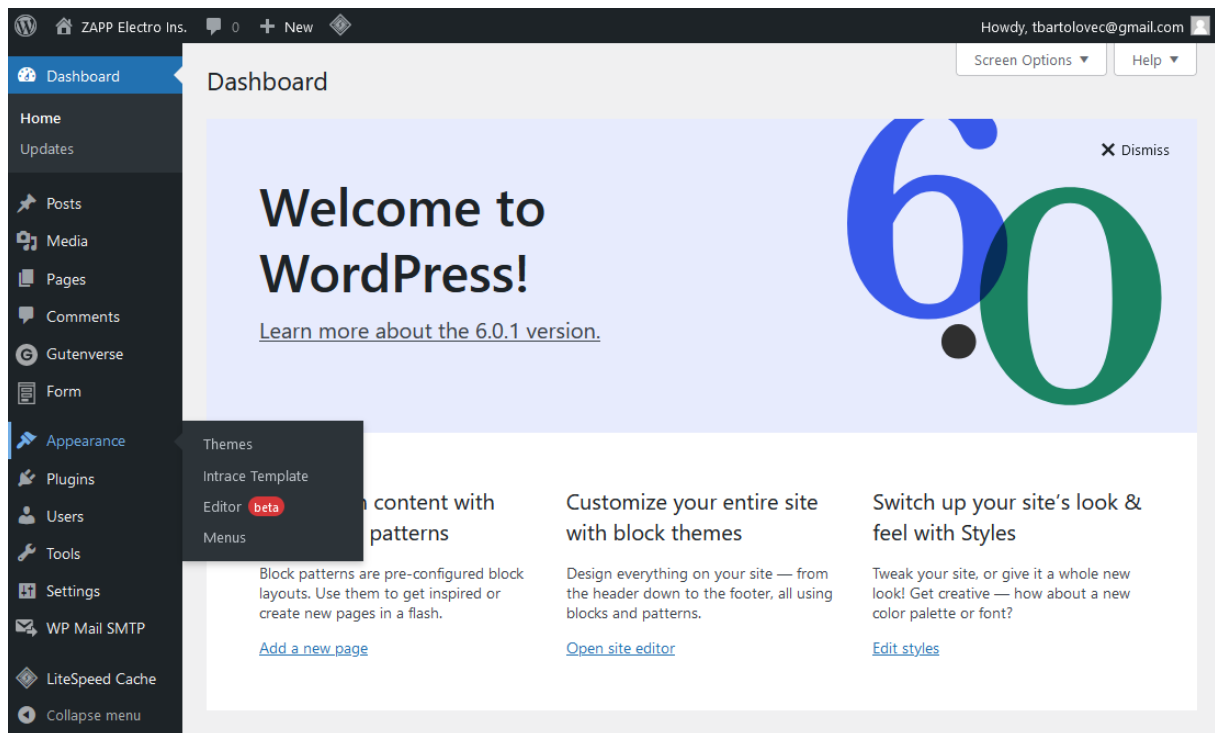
ZAPP Electro Ins. 0 New Howdy, tbartolovec@gmail.com

Dashboard

Home
Updates

Posts
Media
Pages
Comments
Gutenverse
Form
Appearance
Plugins
Users
Tools
Settings
WP Mail SMTP
LiteSpeed Cache
Collapse menu

Themes
Intrace Template
Editor beta
Menus

Screen Options ▼ Help ▼

Dashboard

Dismiss

Welcome to WordPress!

Learn more about the 6.0.1 version.

6.0

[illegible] content with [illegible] patterns

Block patterns are pre-configured block layouts. Use them to get inspired or create new pages in a flash.

Add a new page

Customize your entire site with block themes

Design everything on your site — from the header down to the footer, all using blocks and patterns.

Open site editor

Switch up your site's look & feel with Styles

Tweak your site, or give it a whole new look! Get creative — how about a new color palette or font?

Edit styles